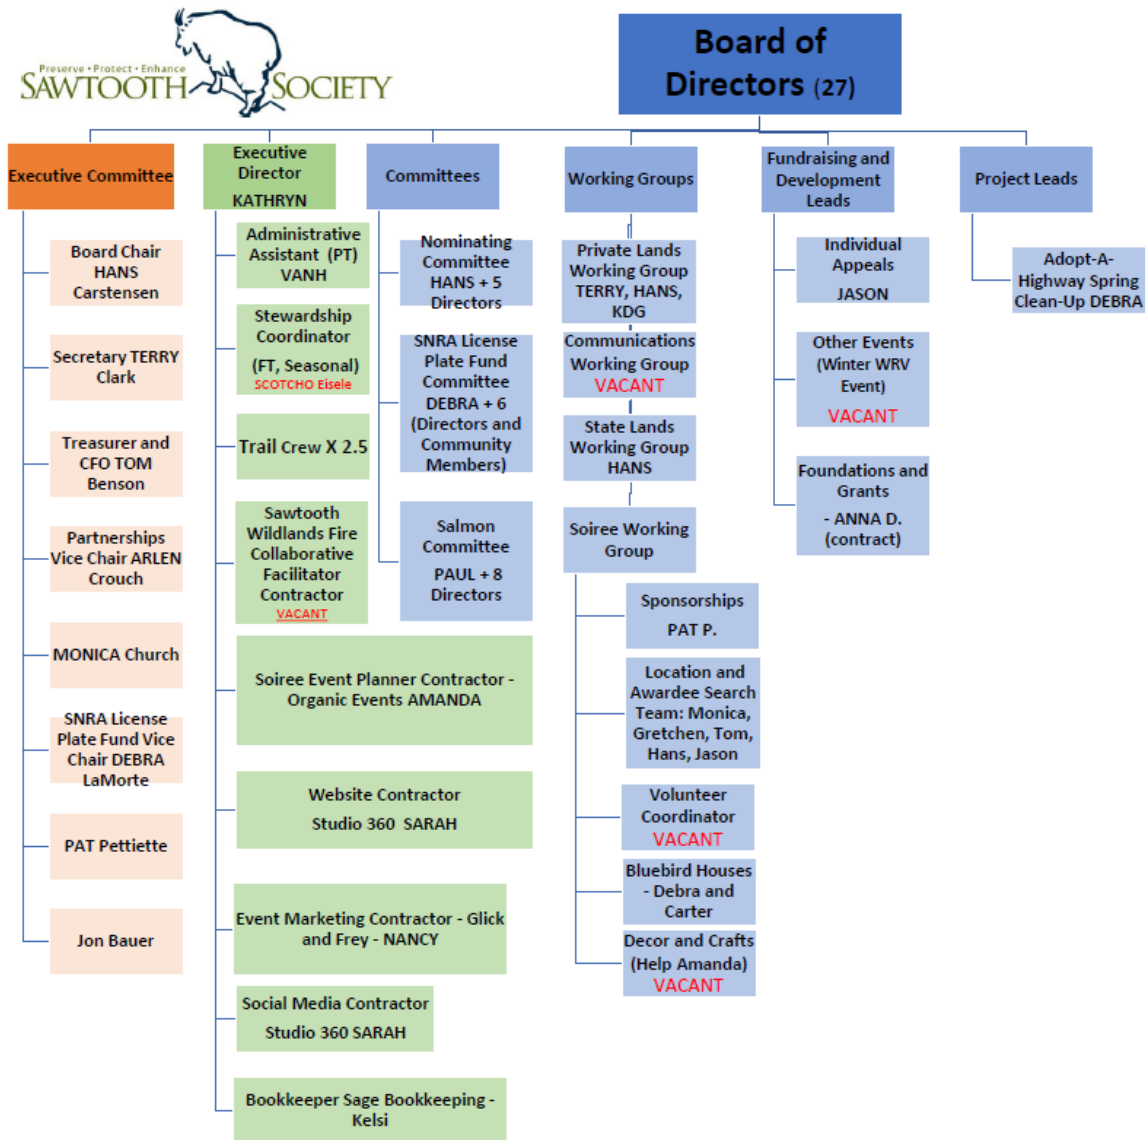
Preserve • Protect • Enhance
SAWTOOTH SOCIETY

Board of Directors (27)

Executive Committee

Board Chair HANS Carstensen

Secretary TERRY Clark

Treasurer and CFO TOM Benson

Partnerships Vice Chair ARLEN Crouch

MONICA Church

SNRA License Plate Fund Vice Chair DEBRA LaMorte

PAT Pettiette

Jon Bauer

Executive Director KATHRYN

Administrative Assistant (PT) VANH

Stewardship Coordinator (FT, Seasonal) SCOTCHO Eisele

Trail Crew X 2.5

Sawtooth Wildlands Fire Collaborative Facilitator Contractor VACANT

Soiree Event Planner Contractor - Organic Events AMANDA

Website Contractor Studio 360 SARAH

Event Marketing Contractor - Glick and Frey - NANCY

Social Media Contractor Studio 360 SARAH

Bookkeeper Sage Bookkeeping - Kelsi

Committees

Nominating Committee HANS + 5 Directors

SNRA License Plate Fund Committee DEBRA + 6 (Directors and Community Members)

Salmon Committee PAUL + 8 Directors

Working Groups

Private Lands Working Group TERRY, HANS, KDG

Communications Working Group VACANT

State Lands Working Group HANS

Soiree Working Group

Sponsorships PAT P.

Location and Awardee Search Team: Monica, Gretchen, Tom, Hans, Jason

Volunteer Coordinator VACANT

Bluebird Houses - Debra and Carter

Decor and Crafts (Help Amanda) VACANT

Fundraising and Development Leads

Individual Appeals JASON

Other Events (Winter WRV Event) VACANT

Foundations and Grants - ANNA D. (contract)

Project Leads

Adopt-A-Highway Spring Clean-Up DEBRA